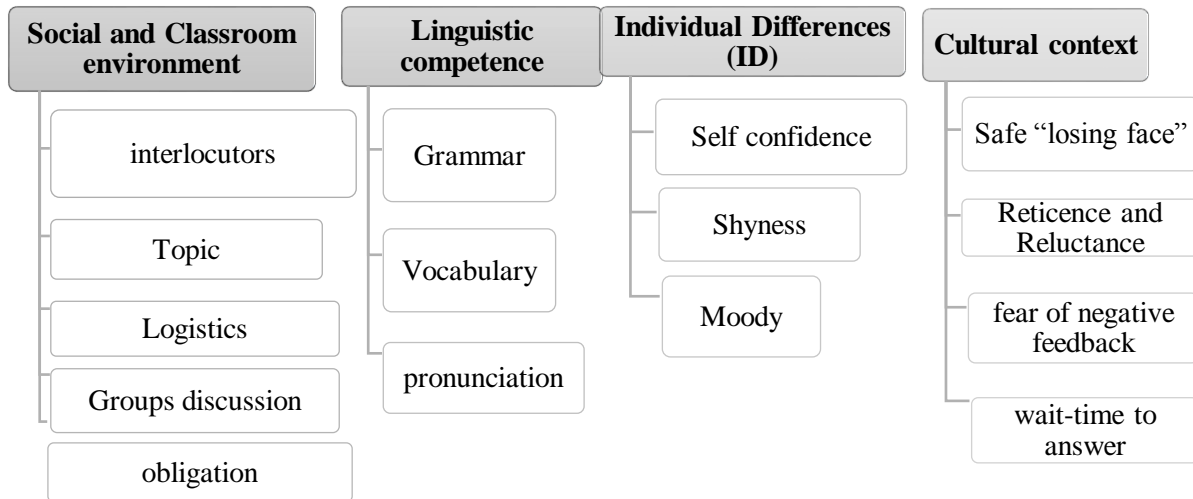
Social and Classroom environment

interlocutors

Topic

Logistics

Groups discussion

obligation

Linguistic competence

Grammar

Vocabulary

pronunciation

Individual Differences (ID)

Self confidence

Shyness

Moody

Cultural context

Safe “losing face”

Reticence and Reluctance

fear of negative feedback

wait-time to answer